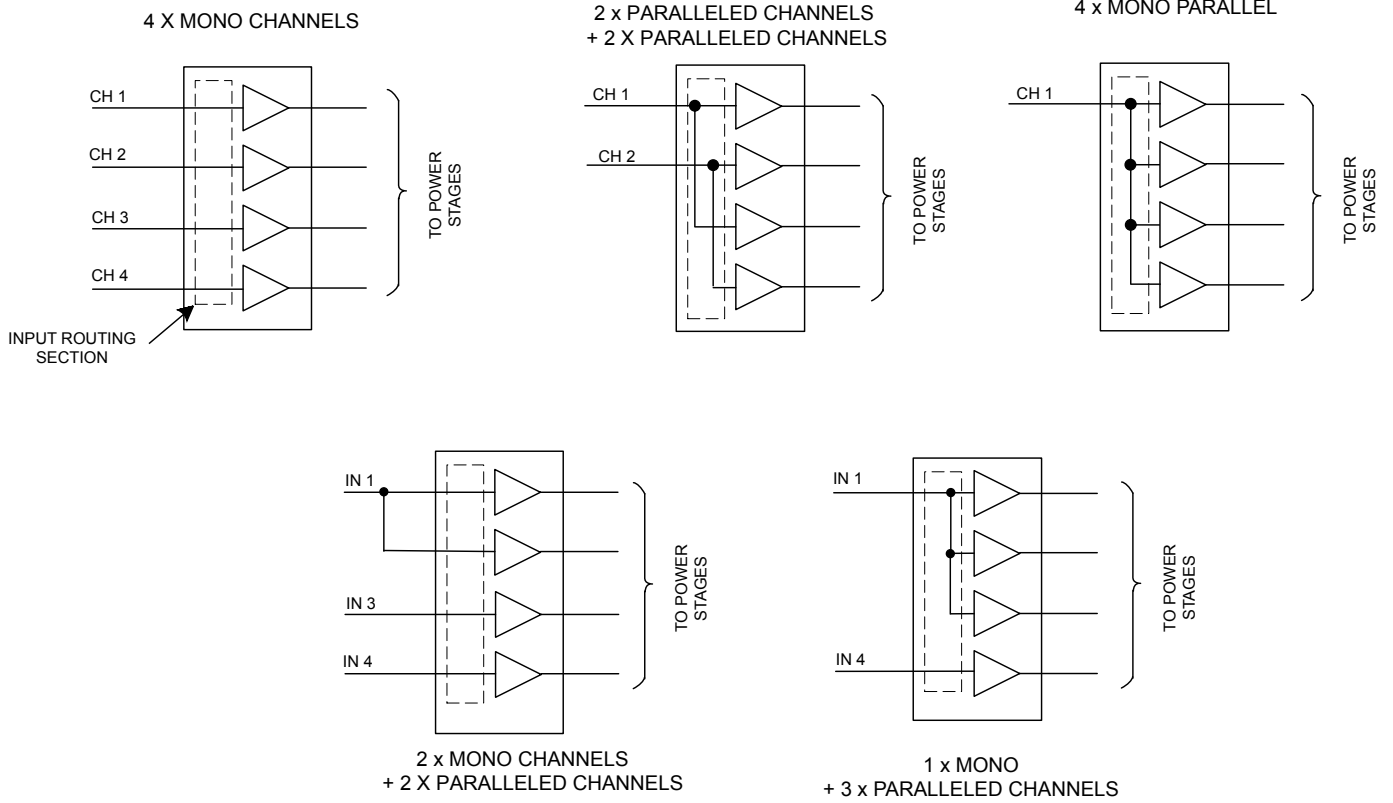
4 X MONO CHANNELS

CH 1
CH 2
CH 3
CH 4

TO POWER STAGES

INPUT ROUTING SECTION

2 x PARALLELED CHANNELS + 2 X PARALLELED CHANNELS

CH 1
CH 2

TO POWER STAGES

4 x MONO PARALLEL

CH 1

TO POWER STAGES

IN 1
IN 3
IN 4

TO POWER STAGES

2 x MONO CHANNELS + 2 X PARALLELED CHANNELS

IN 1
IN 4

TO POWER STAGES

1 x MONO + 3 x PARALLELED CHANNELS